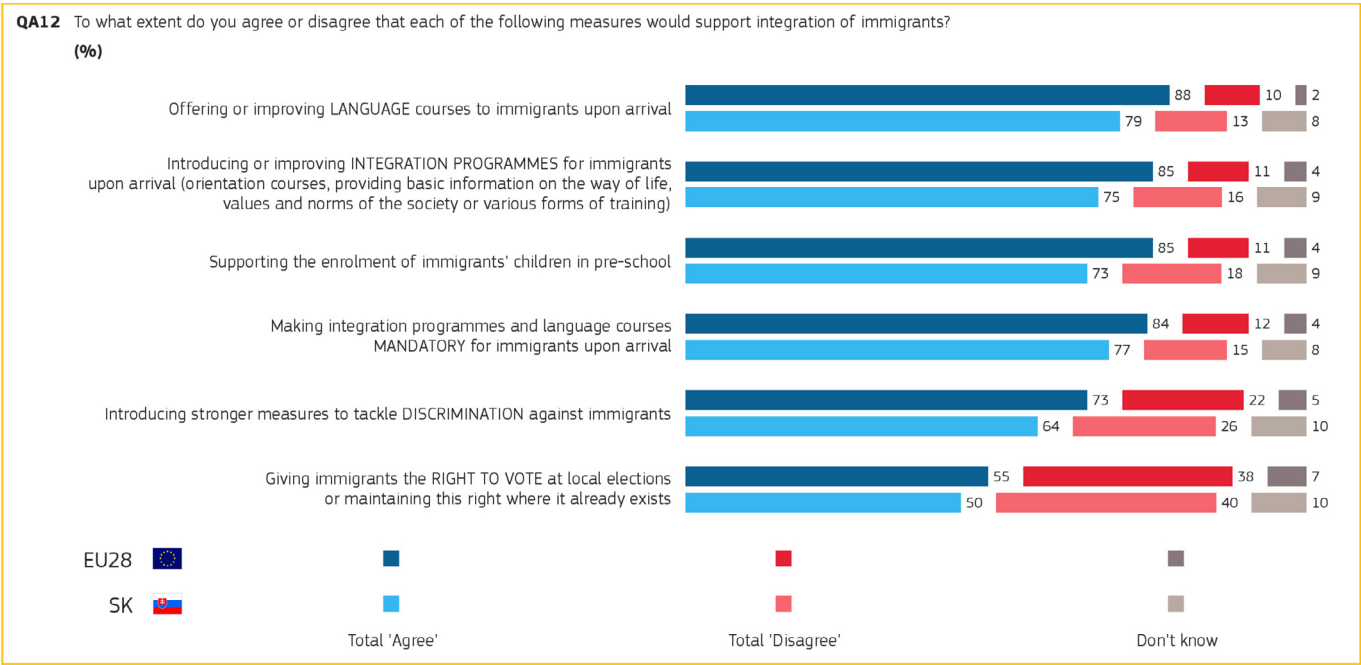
QA12 To what extent do you agree or disagree that each of the following measures would support integration of immigrants?

(%)

| | Total 'Agree' | Total 'Disagree' | Don't know |
|---|---|---|---|
| Offering or improving LANGUAGE courses to immigrants upon arrival — EU28 | 88 | 10 | 2 |
| SK | 79 | 13 | 8 |
| Introducing or improving INTEGRATION PROGRAMMES for immigrants upon arrival (orientation courses, providing basic information on the way of life, values and norms of the society or various forms of training) — EU28 | 85 | 11 | 4 |
| SK | 75 | 16 | 9 |
| Supporting the enrolment of immigrants' children in pre-school — EU28 | 85 | 11 | 4 |
| SK | 73 | 18 | 9 |
| Making integration programmes and language courses MANDATORY for immigrants upon arrival — EU28 | 84 | 12 | 4 |
| SK | 77 | 15 | 8 |
| Introducing stronger measures to tackle DISCRIMINATION against immigrants — EU28 | 73 | 22 | 5 |
| SK | 64 | 26 | 10 |
| Giving immigrants the RIGHT TO VOTE at local elections or maintaining this right where it already exists — EU28 | 55 | 38 | 7 |
| SK | 50 | 40 | 10 |

EU28

SK

Total 'Agree'

Total 'Disagree'

Don't know